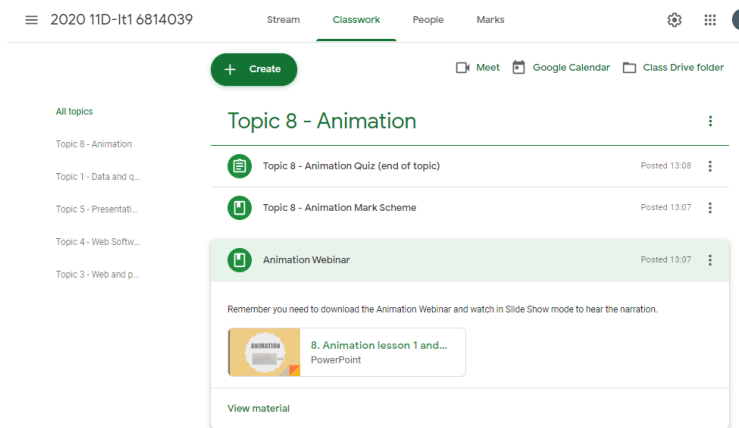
2020 11D-It1 6814039

Stream

Classwork

People

Marks

Create

Meet

Google Calendar

Class Drive folder

All topics

Topic 8 - Animation

Topic 1 - Data and q...

Topic 5 - Presentati...

Topic 4 - Web Softw...

Topic 3 - Web and p...

Topic 8 - Animation

Topic 8 - Animation Quiz (end of topic)

Posted 13:08

Topic 8 - Animation Mark Scheme

Posted 13:07

Animation Webinar

Posted 13:07

Remember you need to download the Animation Webinar and watch in Slide Show mode to hear the narration.

ANIMATION

8. Animation lesson 1 and...

PowerPoint

View material